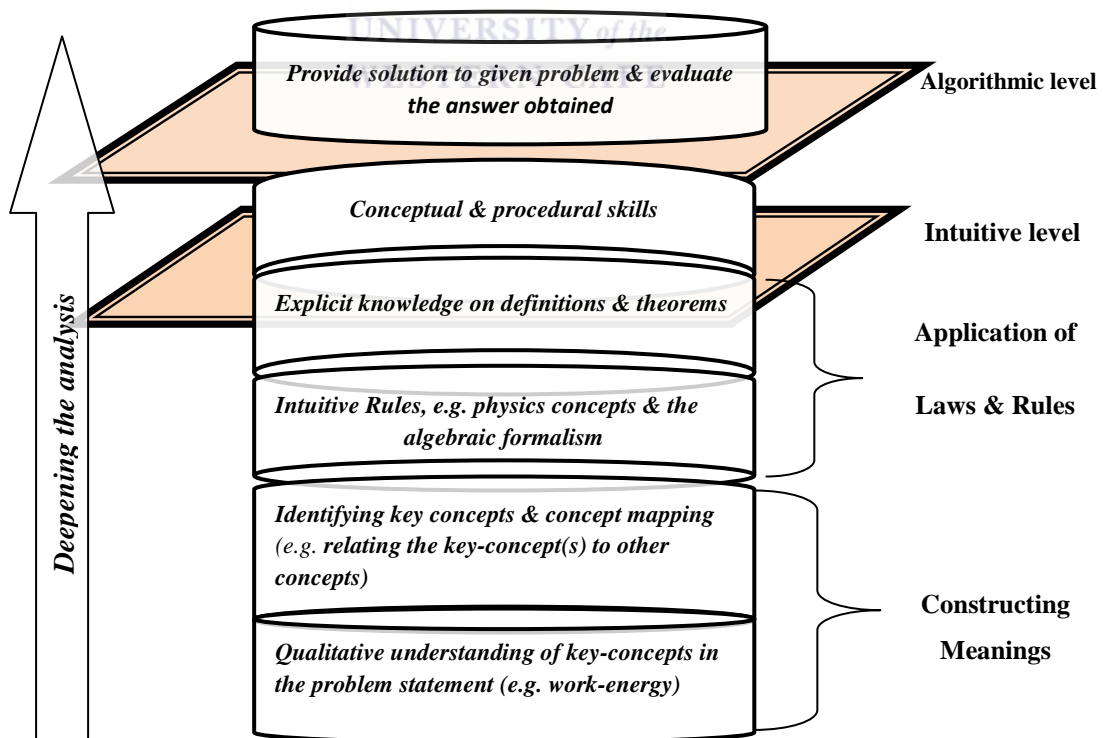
UNIVERSITY of the
WESTERN CAPE

Provide solution to given problem & evaluate the answer obtained

Algorithmic level

Conceptual & procedural skills

Intuitive level

Explicit knowledge on definitions & theorems

Application of Laws & Rules

Intuitive Rules, e.g. physics concepts & the algebraic formalism

Identifying key concepts & concept mapping (e.g. relating the key-concept(s) to other concepts)

Constructing Meanings

Qualitative understanding of key-concepts in the problem statement (e.g. work-energy)

Deepening the analysis